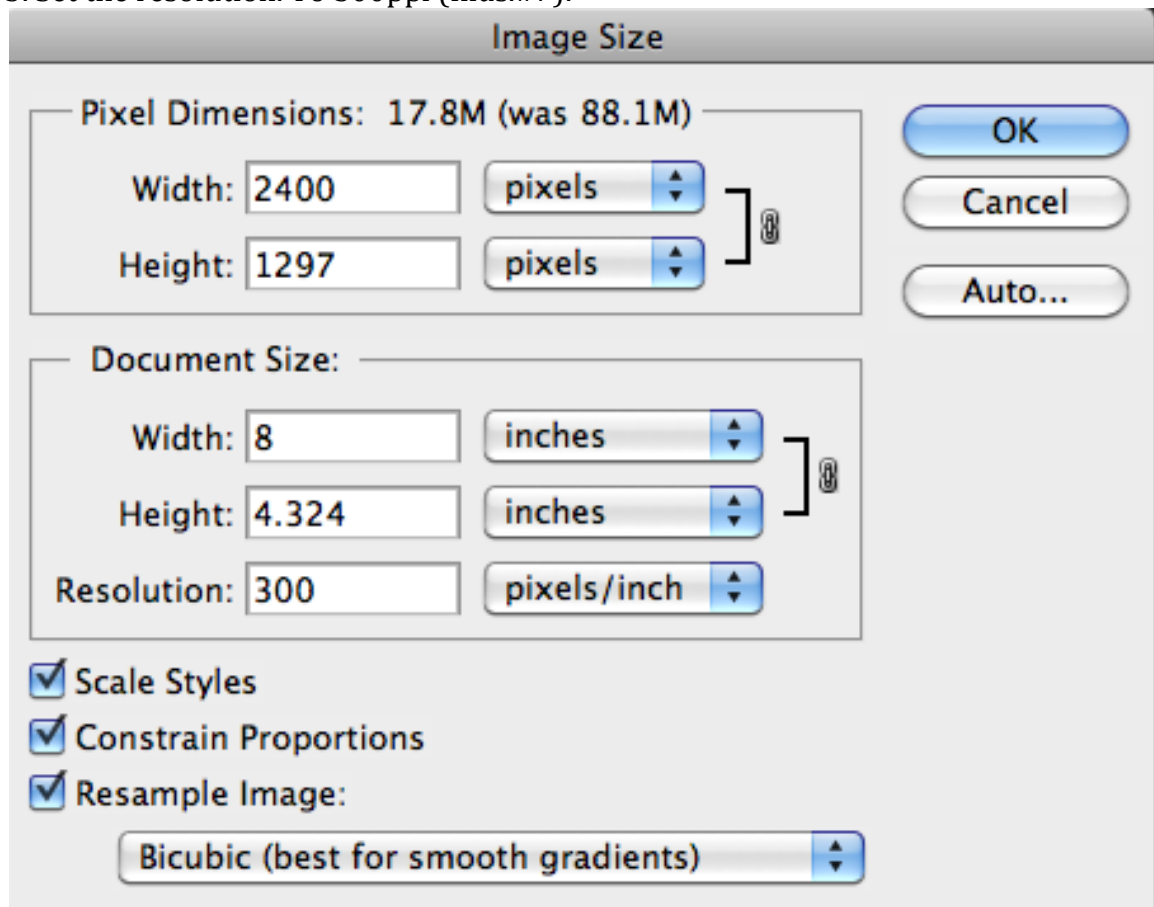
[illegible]

Image Size

Pixel Dimensions: 17.8M (was 88.1M)

Width: 2400 pixels

Height: 1297 pixels

OK

Cancel

Auto...

Document Size:

Width: 8 inches

Height: 4.324 inches

Resolution: 300 pixels/inch

Scale Styles

Constrain Proportions

Resample Image:

Bicubic (best for smooth gradients)